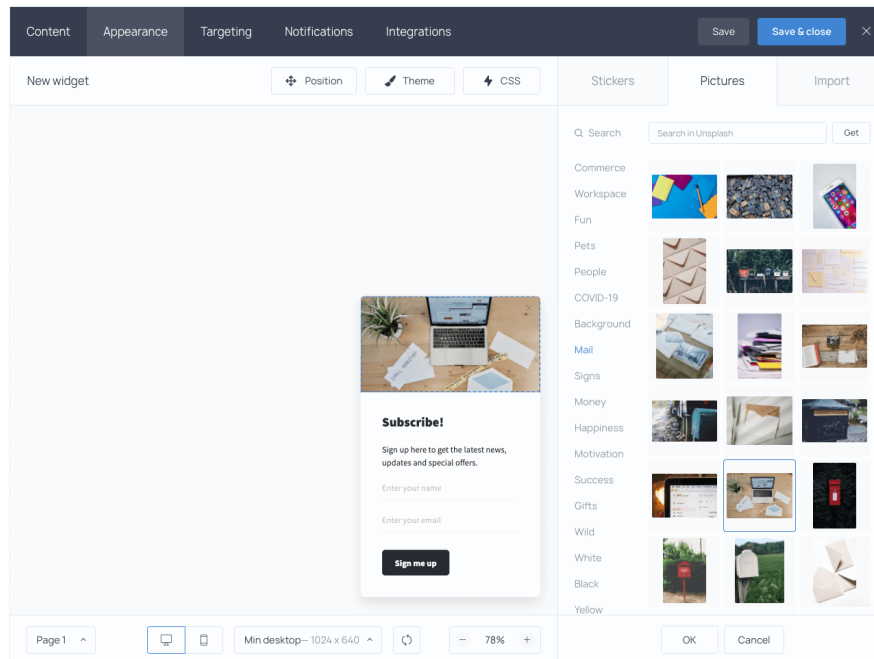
Content Appearance Targeting Notifications Integrations Save Save & close

New widget Position Theme CSS

Stickers Pictures Import

Search Search in Unsplash Get

Commerce
Workspace
Fun
Pets
People
COVID-19
Background
Mail
Signs
Money
Happiness
Motivation
Success
Gifts
Wild
White
Black
Yellow

Subscribe!

Sign up here to get the latest news, updates and special offers.

Enter your name

Enter your email

Sign me up

Page 1 Min desktop— 1024 x 640 78%

OK Cancel